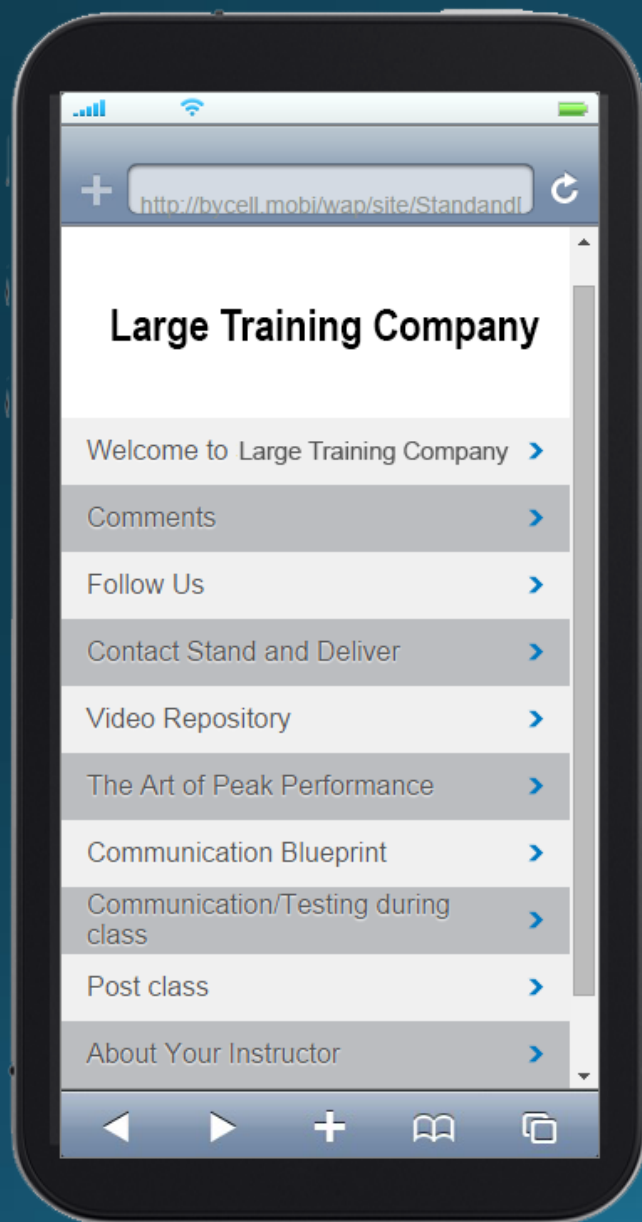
http://bycell.mobi/wap/site/Standandl

Large Training Company

Welcome to Large Training Company

Comments

Follow Us

Contact Stand and Deliver

Video Repository

The Art of Peak Performance

Communication Blueprint

Communication/Testing during class

Post class

About Your Instructor